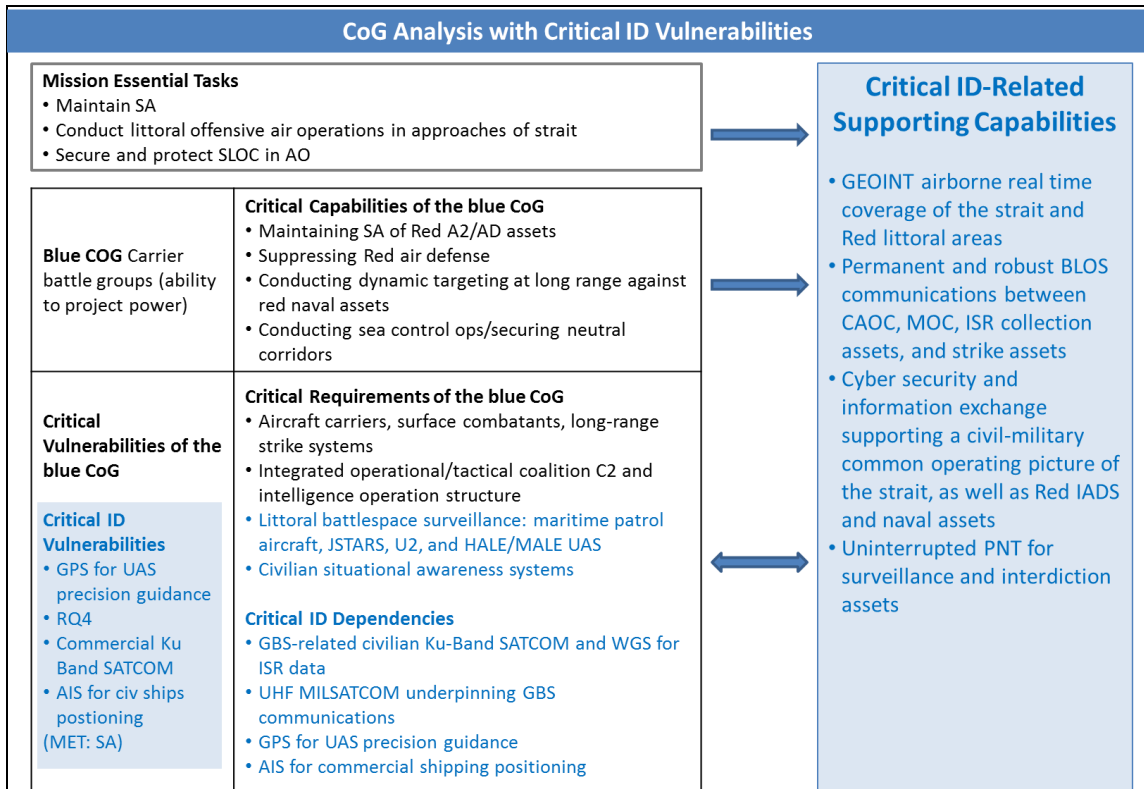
CoG Analysis with Critical ID Vulnerabilities

Mission Essential Tasks
• Maintain SA
• Conduct littoral offensive air operations in approaches of strait
• Secure and protect SLOC in AO

Blue COG Carrier battle groups (ability to project power)

Critical Capabilities of the blue CoG
• Maintaining SA of Red A2/AD assets
• Suppressing Red air defense
• Conducting dynamic targeting at long range against red naval assets
• Conducting sea control ops/securing neutral corridors

Critical Vulnerabilities of the blue CoG

Critical ID Vulnerabilities
• GPS for UAS precision guidance
• RQ4
• Commercial Ku Band SATCOM
• AIS for civ ships positioning
(MET: SA)

Critical Requirements of the blue CoG
• Aircraft carriers, surface combatants, long-range strike systems
• Integrated operational/tactical coalition C2 and intelligence operation structure
• Littoral battlespace surveillance: maritime patrol aircraft, JSTARS, U2, and HALE/MALE UAS
• Civilian situational awareness systems

Critical ID Dependencies
• GBS-related civilian Ku-Band SATCOM and WGS for ISR data
• UHF MILSATCOM underpinning GBS communications
• GPS for UAS precision guidance
• AIS for commercial shipping positioning

Critical ID-Related Supporting Capabilities
• GEOINT airborne real time coverage of the strait and Red littoral areas
• Permanent and robust BLOS communications between CAOC, MOC, ISR collection assets, and strike assets
• Cyber security and information exchange supporting a civil-military common operating picture of the strait, as well as Red IADS and naval assets
• Uninterrupted PNT for surveillance and interdiction assets